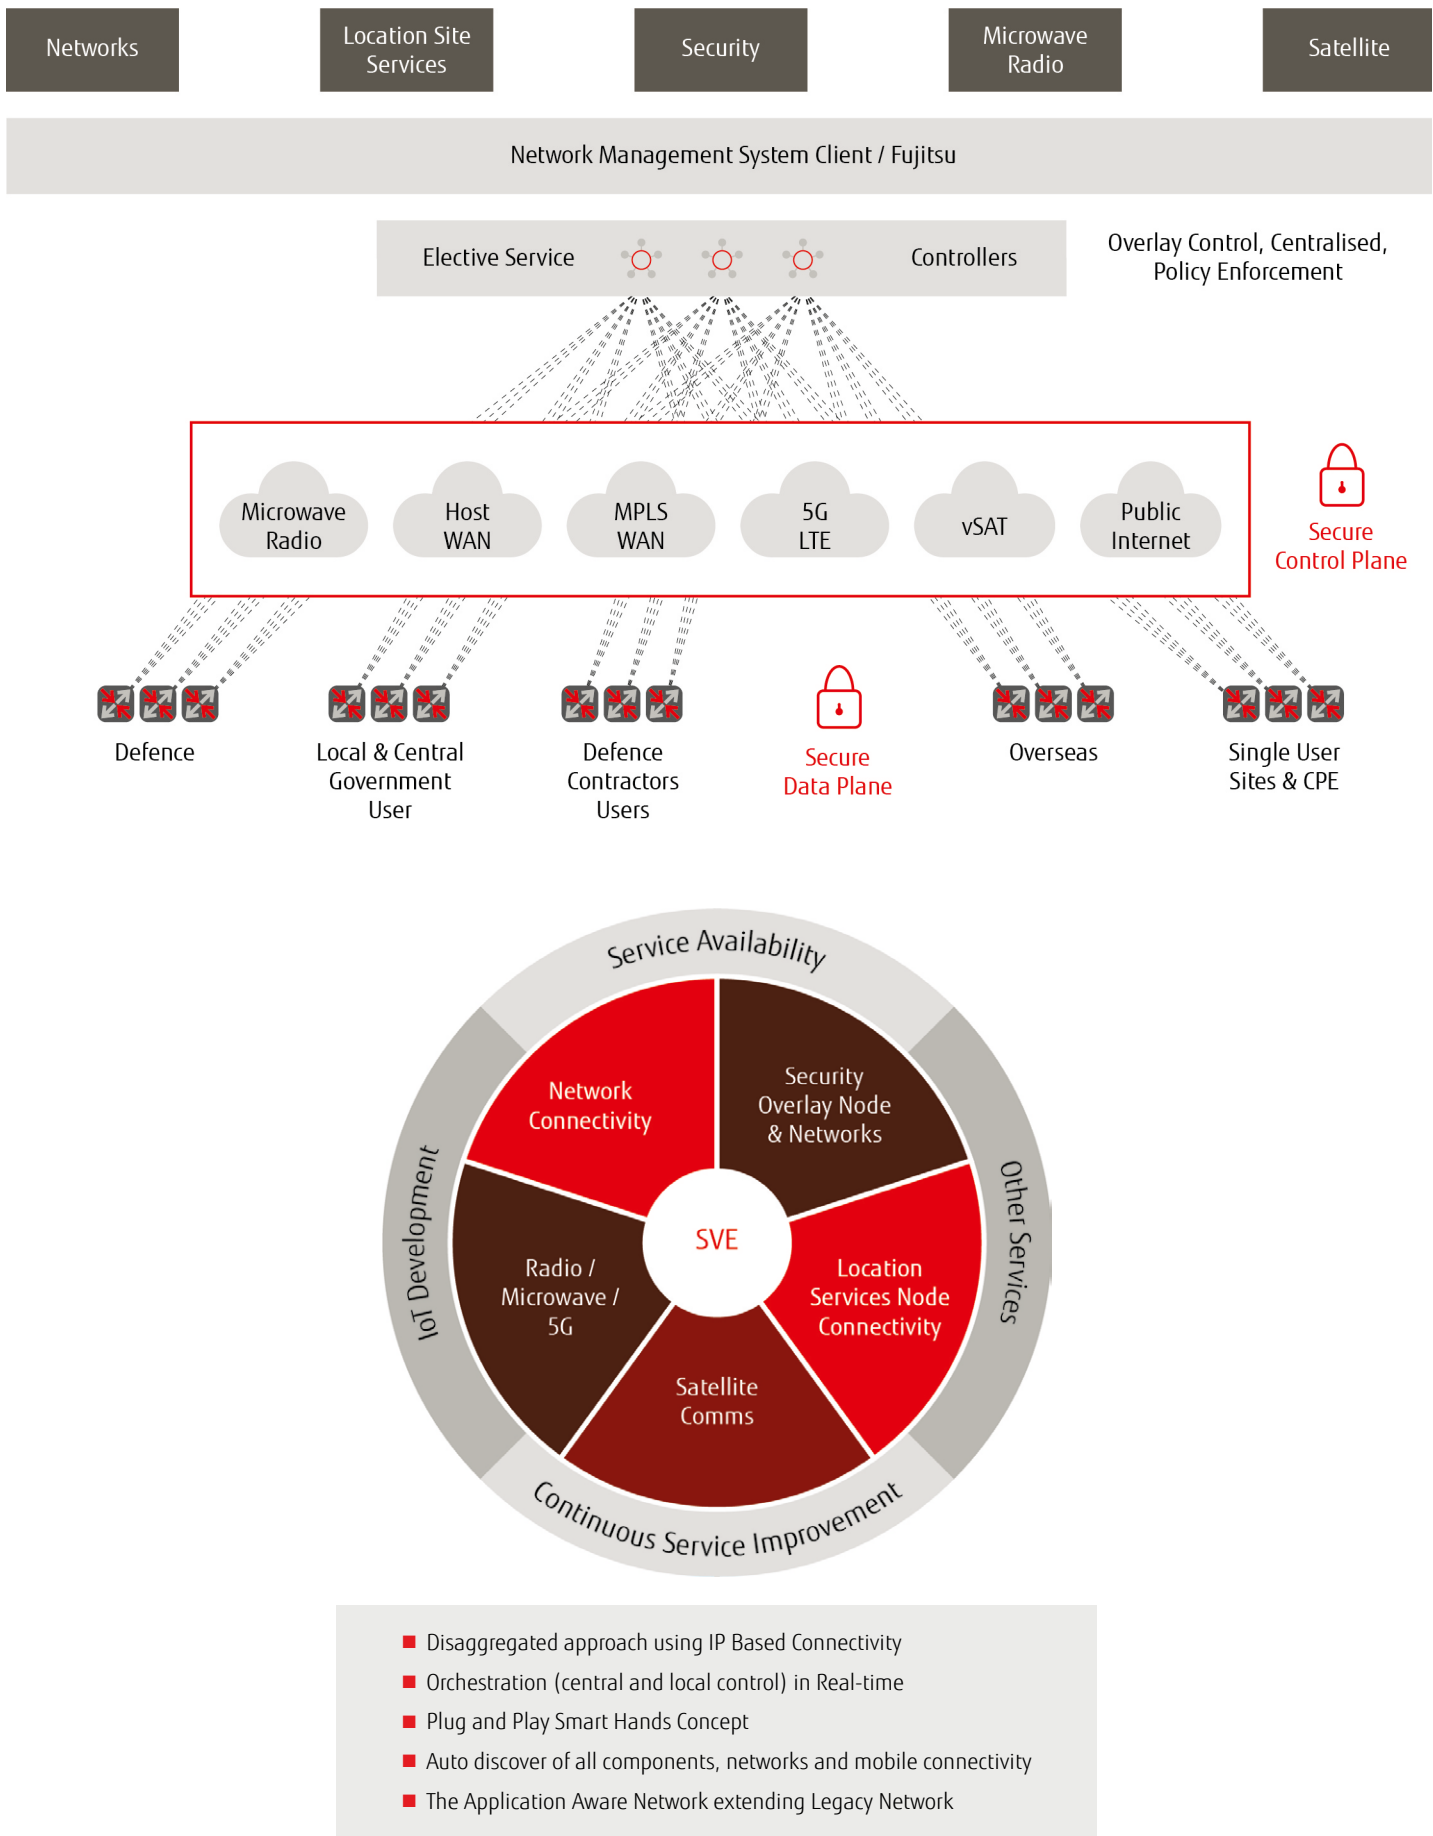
Networks

Location Site Services

Security

Microwave Radio

Satellite

Network Management System Client / Fujitsu

Elective Service

Controllers

Overlay Control, Centralised, Policy Enforcement

Microwave Radio

Host WAN

MPLS WAN

5G LTE

vSAT

Public Internet

Secure Control Plane

Defence

Local & Central Government User

Defence Contractors Users

Secure Data Plane

Overseas

Single User Sites & CPE

Service Availability

Other Services

Continuous Service Improvement

IoT Development

Network Connectivity

Security Overlay Node & Networks

SVE

Location Services Node Connectivity

Satellite Comms

Radio / Microwave / 5G

Disaggregated approach using IP Based Connectivity
Orchestration (central and local control) in Real-time
Plug and Play Smart Hands Concept
Auto discover of all components, networks and mobile connectivity
The Application Aware Network extending Legacy Network